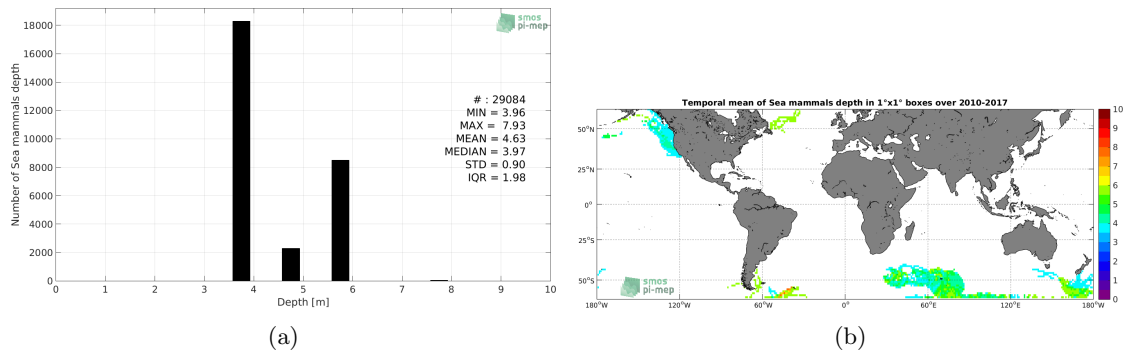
smos pi-mep

Number of Sea mammals depth

18000
16000
14000
12000
10000
8000
6000
4000
2000
0

# : 29084
MIN = 3.96
MAX = 7.93
MEAN = 4.63
MEDIAN = 3.97
STD = 0.90
IQR = 1.98

0 1 2 3 4 5 6 7 8 9 10
Depth [m]

(a)

Temporal mean of Sea mammals depth in 1°x1° boxes over 2010-2017

50°N
25°N
0°
25°S
50°S

180°W 120°W 60°W 0° 60°E 120°E 180°W

smos pi-mep

10
9
8
7
6
5
4
3
2
1
0

(b)